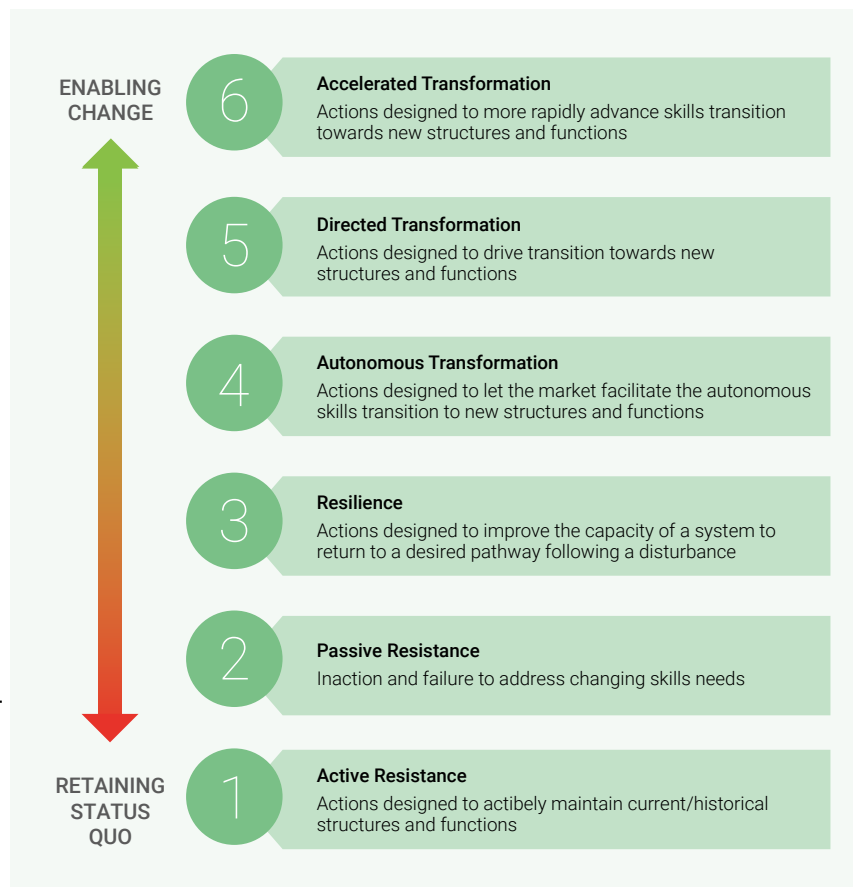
ENABLING CHANGE

6 Accelerated Transformation
Actions designed to more rapidly advance skills transition towards new structures and functions

5 Directed Transformation
Actions designed to drive transition towards new structures and functions

4 Autonomous Transformation
Actions designed to let the market facilitate the autonomous skills transition to new structures and functions

3 Resilience
Actions designed to improve the capacity of a system to return to a desired pathway following a disturbance

2 Passive Resistance
Inaction and failure to address changing skills needs

RETAINING STATUS QUO

1 Active Resistance
Actions designed to actibely maintain current/historical structures and functions